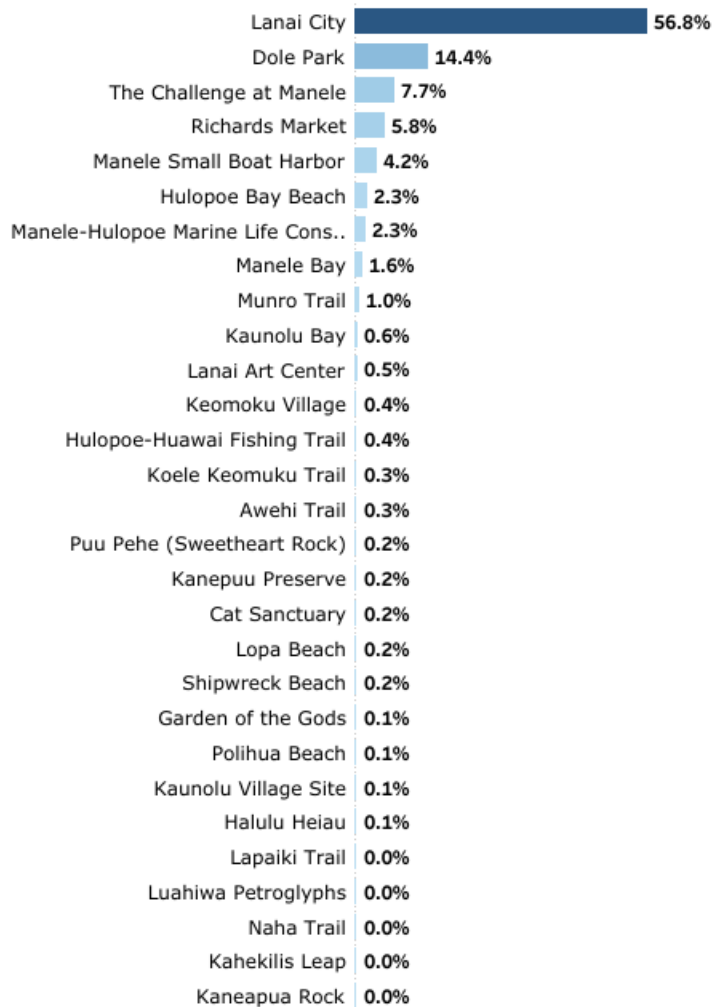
Lanai City 56.8%
Dole Park 14.4%
The Challenge at Manele 7.7%
Richards Market 5.8%
Manele Small Boat Harbor 4.2%
Hulopoe Bay Beach 2.3%
Manele-Hulopoe Marine Life Cons.. 2.3%
Manele Bay 1.6%
Munro Trail 1.0%
Kaunolu Bay 0.6%
Lanai Art Center 0.5%
Keomoku Village 0.4%
Hulopoe-Huawai Fishing Trail 0.4%
Koele Keomuku Trail 0.3%
Awehi Trail 0.3%
Puu Pehe (Sweetheart Rock) 0.2%
Kanepuu Preserve 0.2%
Cat Sanctuary 0.2%
Lopa Beach 0.2%
Shipwreck Beach 0.2%
Garden of the Gods 0.1%
Polihua Beach 0.1%
Kaunolu Village Site 0.1%
Halulu Heiau 0.1%
Lapaiki Trail 0.0%
Luahiwa Petroglyphs 0.0%
Naha Trail 0.0%
Kahekilis Leap 0.0%
Kaneapua Rock 0.0%